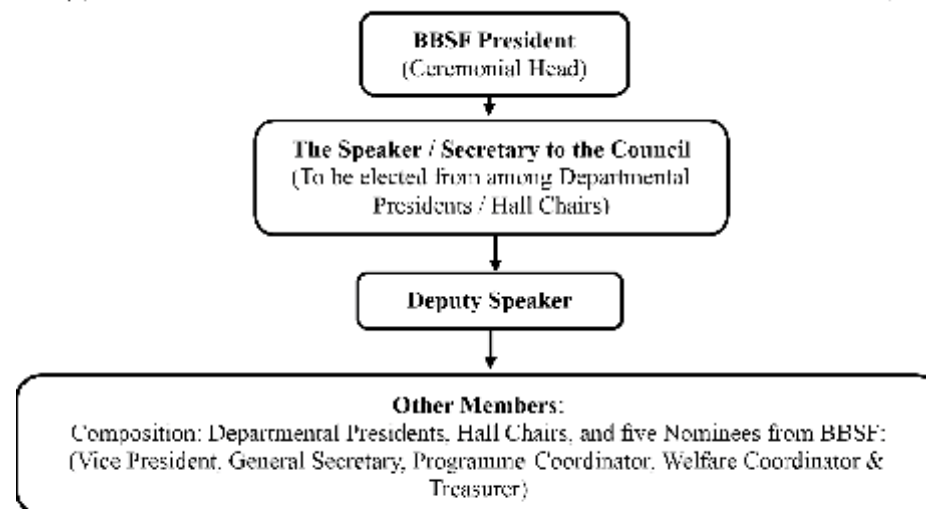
BBSF President
(Ceremonial Head)

The Speaker / Secretary to the Council
(To be elected from among Departmental Presidents / Hall Chairs)

Deputy Speaker

Other Members:
Composition: Departmental Presidents, Hall Chairs, and five Nominees from BBSF:
(Vice President, General Secretary, Programme Coordinator, Welfare Coordinator & Treasurer)